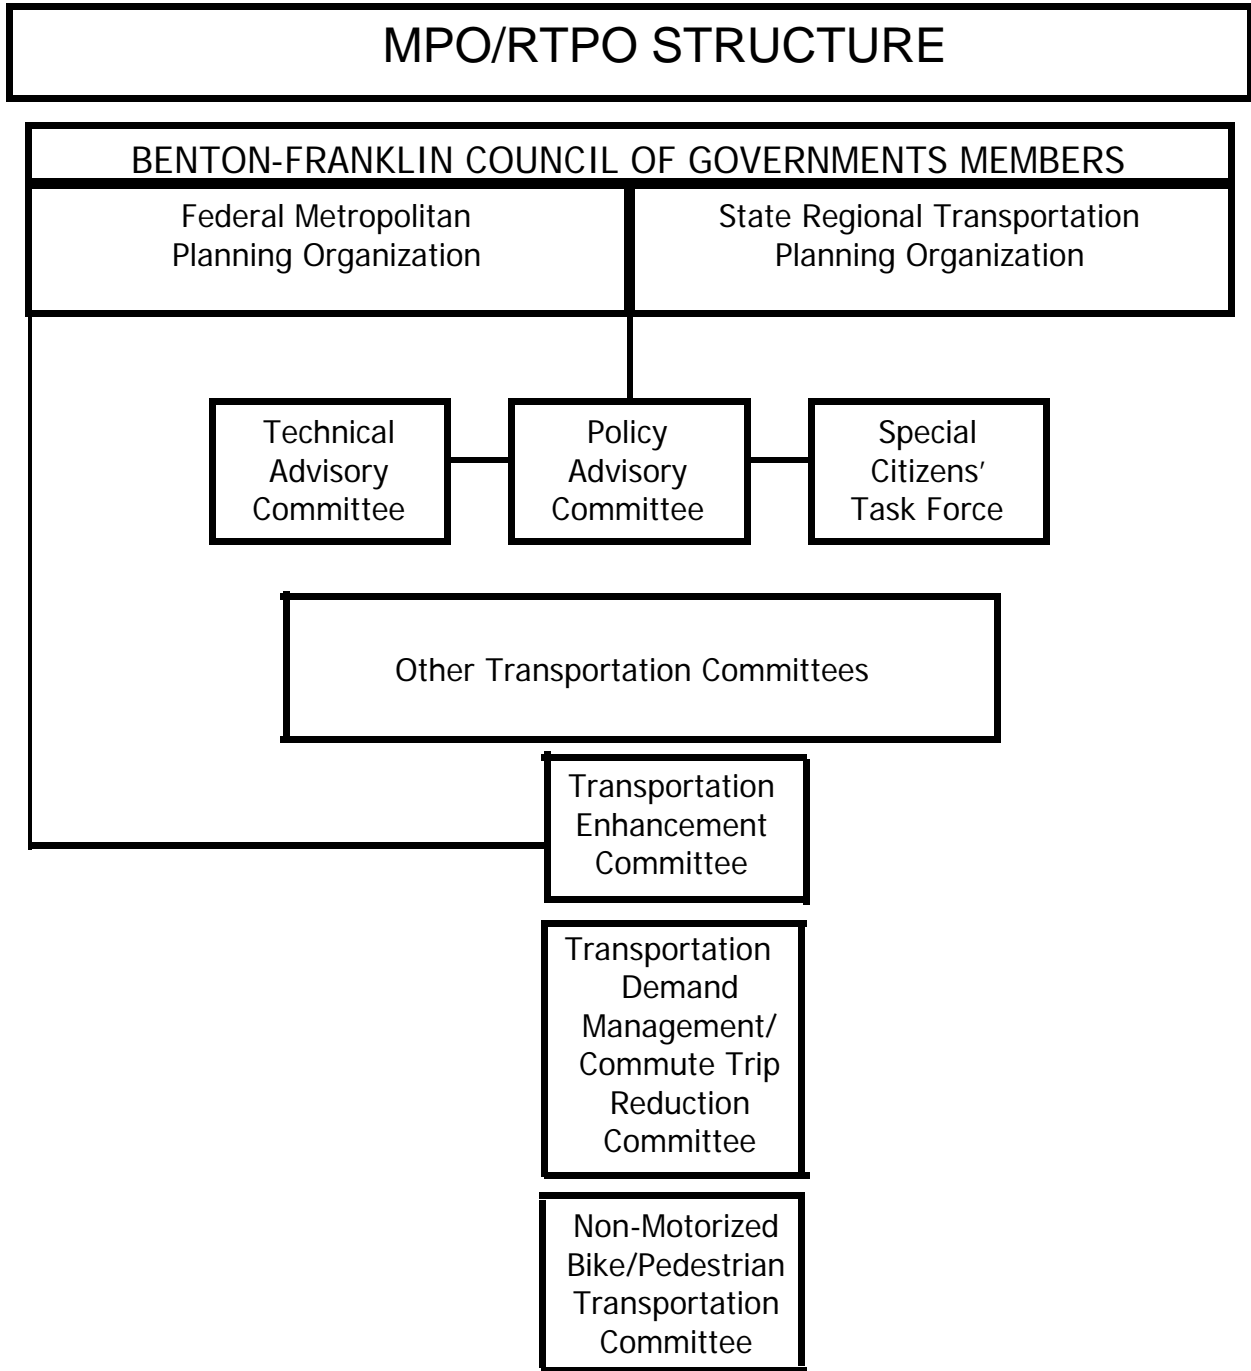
MPO/RTPO STRUCTURE

BENTON-FRANKLIN COUNCIL OF GOVERNMENTS MEMBERS

Federal Metropolitan Planning Organization

State Regional Transportation Planning Organization

Technical Advisory Committee

Policy Advisory Committee

Special Citizens' Task Force

Other Transportation Committees

Transportation Enhancement Committee

Transportation Demand Management/ Commute Trip Reduction Committee

Non-Motorized Bike/Pedestrian Transportation Committee